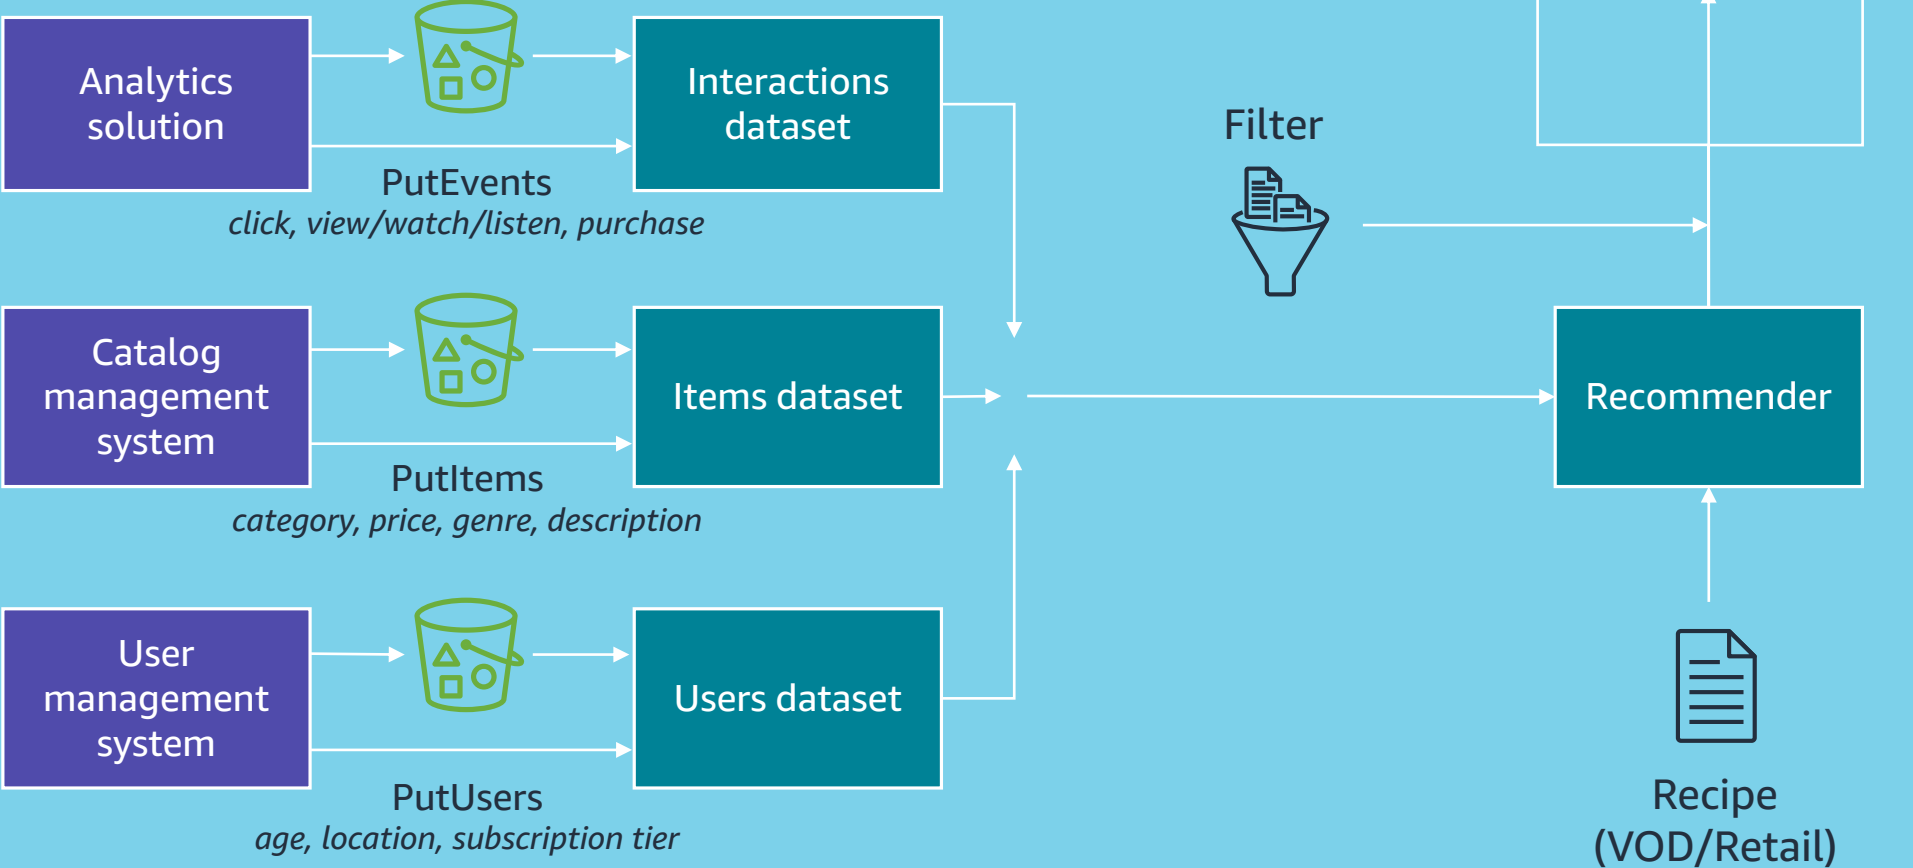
Analytics solution

PutEvents
click, view/watch/listen, purchase

Interactions dataset

Filter

Catalog management system

PutItems
category, price, genre, description

Items dataset

Recommender

User management system

PutUsers
age, location, subscription tier

Users dataset

Recipe (VOD/Retail)